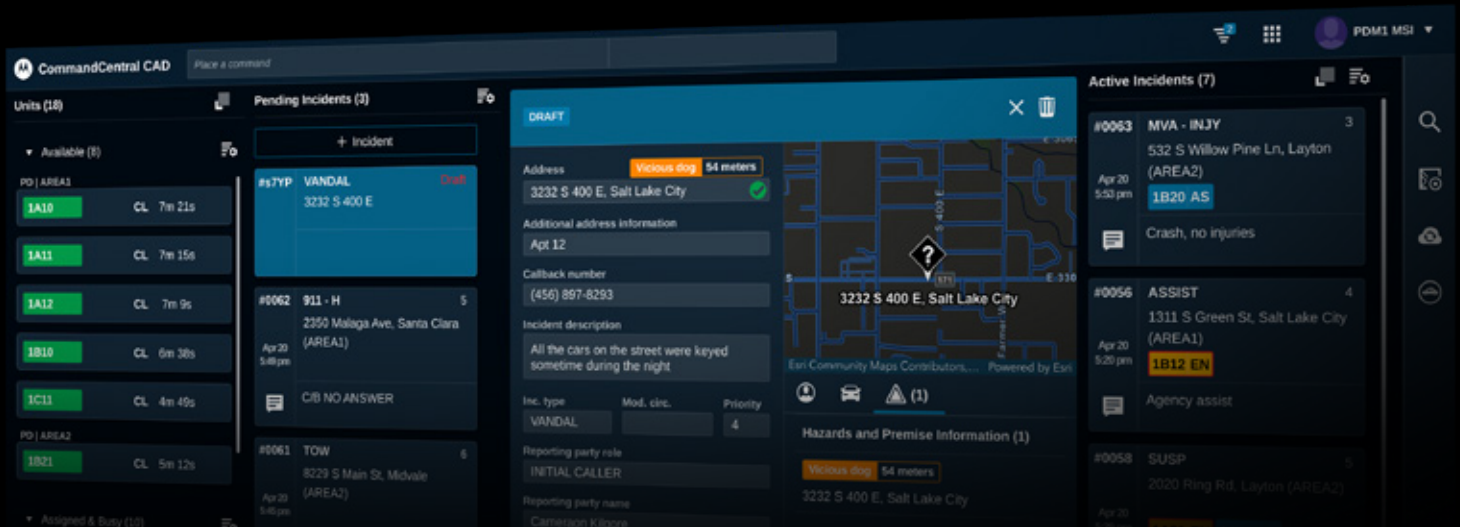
CommandCentral CAD

Place a command

2

PDM1 MSI

Units (18)

▾ Available (8)

PD | AREA1

1A10 CL 7m 21s

1A11 CL 7m 15s

1A12 CL 7m 9s

1B10 CL 6m 38s

1C11 CL 4m 49s

PD | AREA2

1B21 CL 5m 12s

▾ Assigned & Busy (10)

Pending Incidents (3)

+ Incident

#s7YP VANDAL Draft
3232 S 400 E

#0062 911 - H 5
2350 Malaga Ave, Santa Clara (AREA1)
Apr 20 5:48 pm
C/B NO ANSWER

#0061 TOW 6
8229 S Main St, Midvale (AREA2)
Apr 20 5:45 pm

DRAFT

Address Vicious dog 54 meters
3232 S 400 E, Salt Lake City

Additional address information
Apt 12

Callback number
(456) 897-8293

Incident description
All the cars on the street were keyed sometime during the night

Inc. type Mod. circ. Priority
VANDAL 4

Reporting party role
INITIAL CALLER

Reporting party name
Cameraon Kilnore

E 330
S 400 E
E 330
Farmer W
171
3232 S 400 E, Salt Lake City
Esri Community Maps Contributors,... Powered by Esri

(1)

Hazards and Premise Information (1)

Vicious dog 54 meters
3232 S 400 E, Salt Lake City

Active Incidents (7)

#0063 MVA - INJY 3
532 S Willow Pine Ln, Layton (AREA2)
Apr 20 5:53 pm
1B20 AS
Crash, no injuries

#0056 ASSIST 4
1311 S Green St, Salt Lake City (AREA1)
Apr 20 5:20 pm
1B12 EN
Agency assist

#0058 SUSP
2020 Ring Rd, Layton (AREA2)